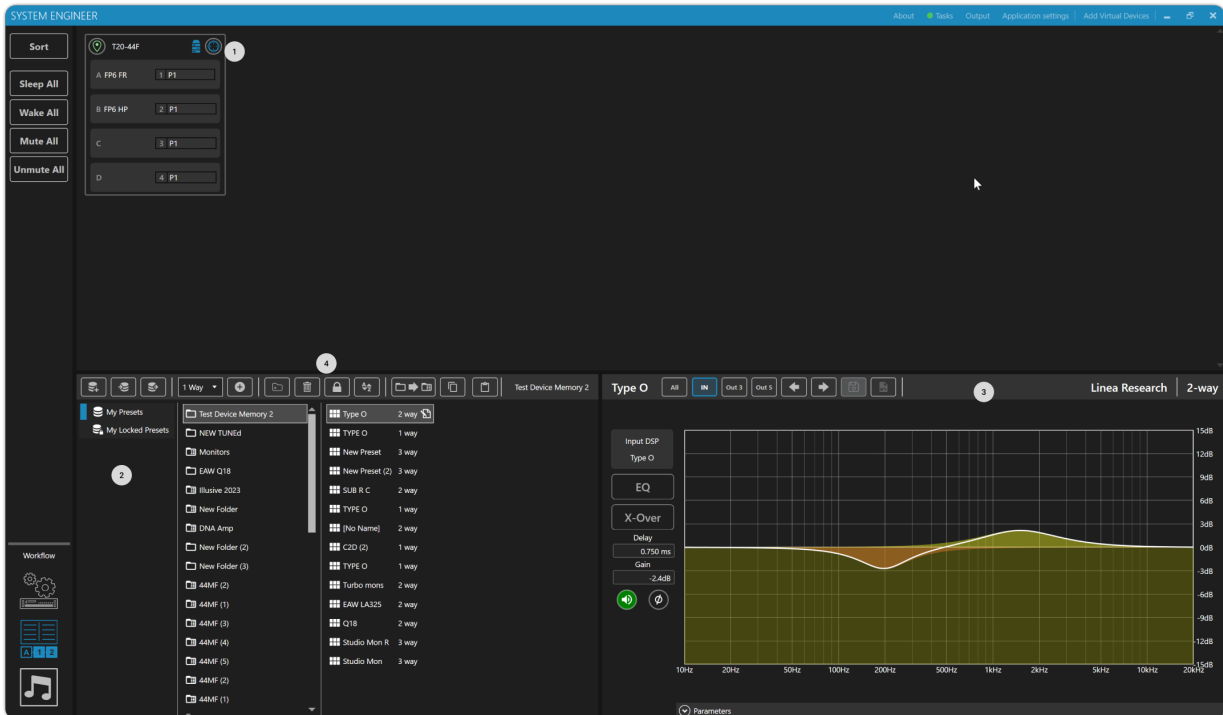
SYSTEM ENGINEER

About Tasks Output Application settings Add Virtual Devices

Sort

Sleep All

Wake All

Mute All

Unmute All

T20-44F

1

A FP6 FR 1 P1

B FP6 HP 2 P1

C 3 P1

D 4 P1

Workflow

A 1 2

4

1 Way

Test Device Memory 2

My Presets

My Locked Presets

2

Test Device Memory 2
NEW TUNEd
Monitors
EAW Q18
Illusive 2023
New Folder
DNA Amp
New Folder (2)
New Folder (3)
44MF (2)
44MF (1)
44MF (3)
44MF (4)
44MF (5)
44MF (2)
44MF (1)

| | |
|---|---|
| Type O | 2 way |
| TYPE O | 1 way |
| New Preset | 3 way |
| New Preset (2) | 3 way |
| SUB R C | 2 way |
| TYPE O | 1 way |
| [No Name] | 2 way |
| C2D (2) | 1 way |
| TYPE O | 1 way |
| Turbo mons | 2 way |
| EAW LA325 | 2 way |
| Q18 | 2 way |
| Studio Mon R | 3 way |
| Studio Mon | 3 way |

Type O All IN Out 3 Out 5

3

Linea Research 2-way

Input DSP
Type O

EQ

X-Over

Delay
0.750 ms
Gain
-2.4dB

15dB
12dB
9dB
6dB
3dB
0dB
-3dB
-6dB
-9dB
-12dB
-15dB

10Hz 20Hz 50Hz 100Hz 200Hz 500Hz 1kHz 2kHz 5kHz 10kHz 20kHz

Parameters